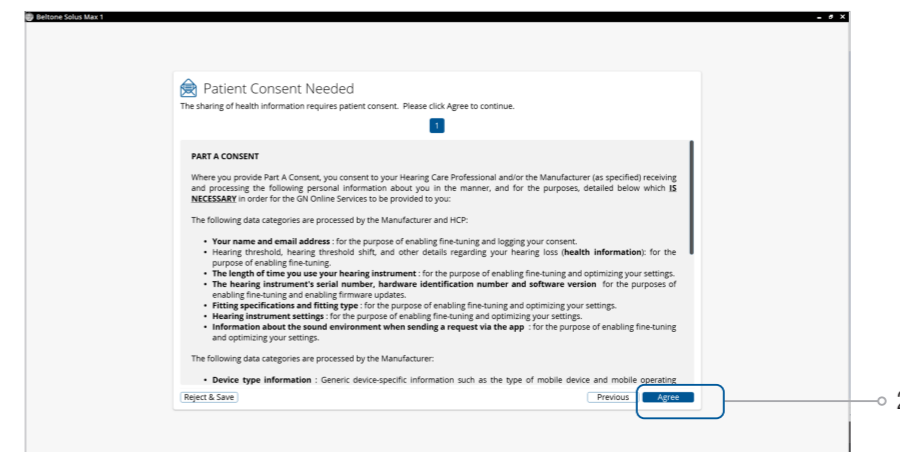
Beltone Solus Max 1

Patient Consent Needed

The sharing of health information requires patient consent. Please click Agree to continue.

1

PART A CONSENT

Where you provide Part A Consent, you consent to your Hearing Care Professional and/or the Manufacturer (as specified) receiving and processing the following personal information about you in the manner, and for the purposes, detailed below which **IS NECESSARY** in order for the GN Online Services to be provided to you:

The following data categories are processed by the Manufacturer and HCP:

- **Your name and email address** : for the purpose of enabling fine-tuning and logging your consent.
- Hearing threshold, hearing threshold shift, and other details regarding your hearing loss (**health information**): for the purpose of enabling fine-tuning.
- **The length of time you use your hearing instrument** : for the purpose of enabling fine-tuning and optimizing your settings.
- **The hearing instrument's serial number, hardware identification number and software version** for the purposes of enabling fine-tuning and enabling firmware updates.
- **Fitting specifications and fitting type** : for the purpose of enabling fine-tuning and optimizing your settings.
- **Hearing instrument settings** : for the purpose of enabling fine-tuning and optimizing your settings.
- **Information about the sound environment when sending a request via the app** : for the purpose of enabling fine-tuning and optimizing your settings.

The following data categories are processed by the Manufacturer:

- **Device type information** : Generic device-specific information such as the type of mobile device and mobile operating

Reject & Save

Previous

Agree

2